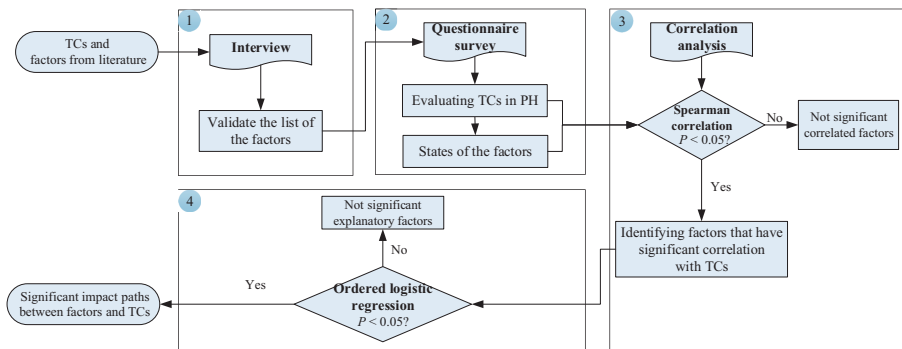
TCs and factors from literature

1

Interview

Validate the list of the factors

2

Questionnaire survey

Evaluating TCs in PH

States of the factors

3

Correlation analysis

Spearman correlation $P < 0.05$?

No

Not significant correlated factors

Yes

Identifying factors that have significant correlation with TCs

4

Not significant explanatory factors

No

Ordered logistic regression $P < 0.05$?

Yes

Significant impact paths between factors and TCs